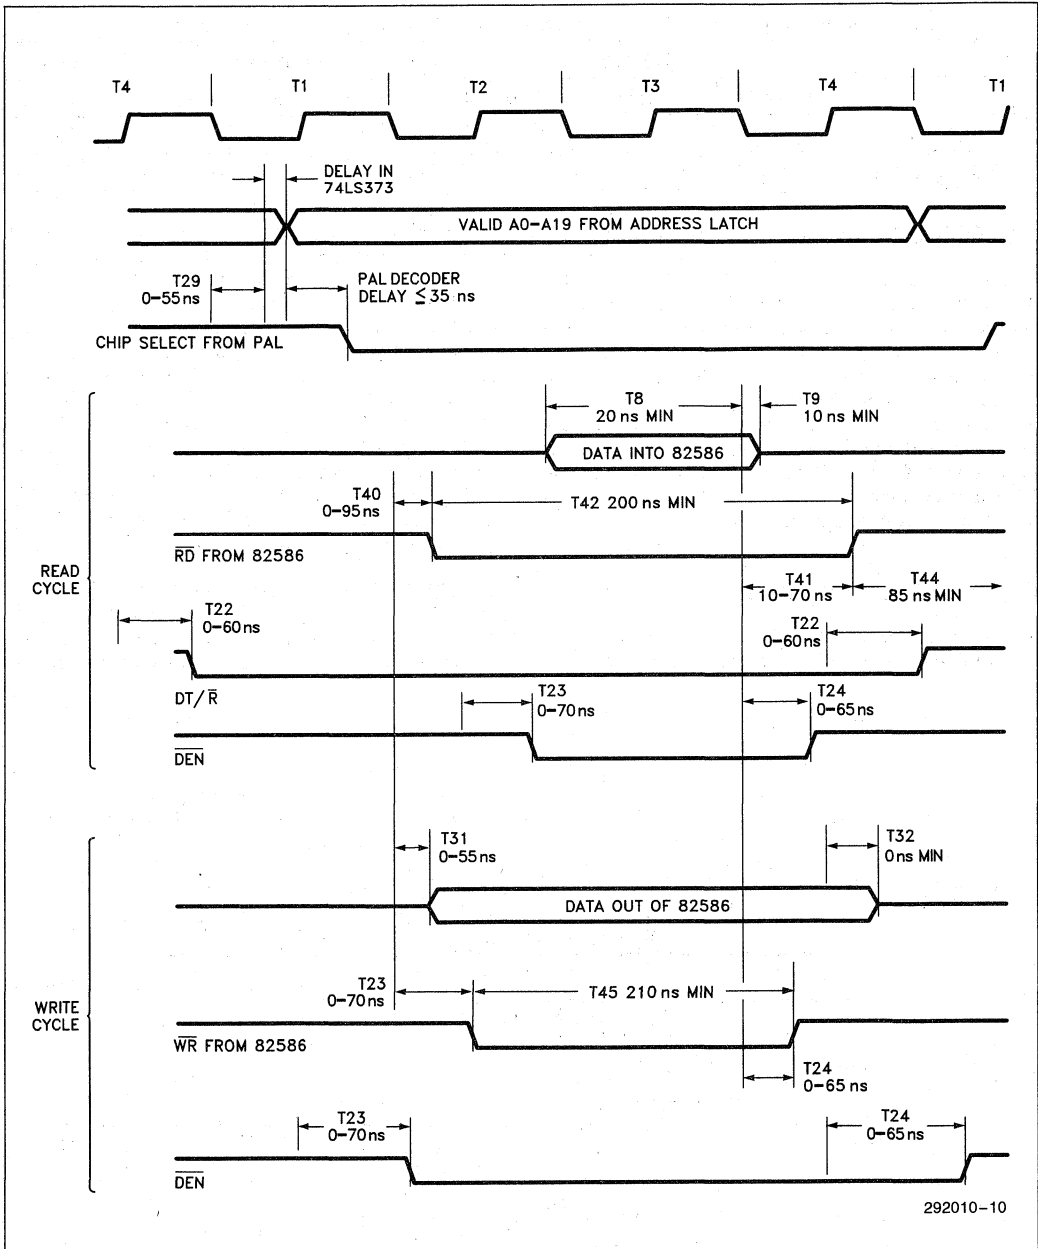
T4 T1 T2 T3 T4 T1

DELAY IN 74LS373

VALID A0–A19 FROM ADDRESS LATCH

T29 0–55 ns

PAL DECODER DELAY ≤ 35 ns

CHIP SELECT FROM PAL

T8 20 ns MIN

T9 10 ns MIN

DATA INTO 82586

T40 0–95 ns

T42 200 ns MIN

$\overline{RD}$ FROM 82586

READ CYCLE

T41 10–70 ns

T44 85 ns MIN

T22 0–60 ns

T22 0–60 ns

DT/$\overline{R}$

T23 0–70 ns

T24 0–65 ns

$\overline{DEN}$

T31 0–55 ns

T32 0 ns MIN

DATA OUT OF 82586

T23 0–70 ns

T45 210 ns MIN

WRITE CYCLE

$\overline{WR}$ FROM 82586

T24 0–65 ns

T23 0–70 ns

T24 0–65 ns

$\overline{DEN}$

292010–10